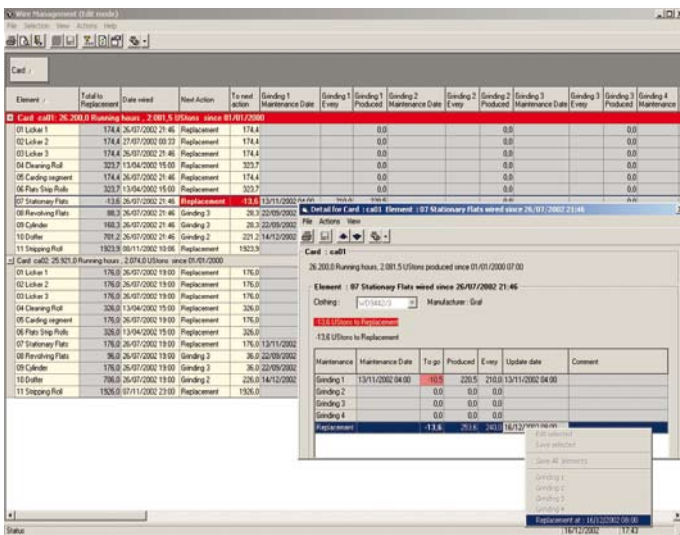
Wire Management (Edit mode)

File Selection View Actions Help

Card

| Element | Total to Replacement | Date wired | Next Action | To next action | Grinding 1 Maintenance Date | Grinding 1 Every | Grinding 1 Produced | Grinding 2 Maintenance Date | Grinding 2 Every | Grinding 2 Produced | Grinding 3 Maintenance Date | Grinding 3 Every | Grinding 3 Produced | Grinding 4 Maintenance |
|---|---|---|---|---|---|---|---|---|---|---|---|---|---|---|
| Card: ca01: 26.200,0 Running hours , 2.081,5 UStons since 01/01/2000 | | | | | | | | | | | | | | |
| 01 Licker 1 | 174,4 | 26/07/2002 21:46 | Replacement | 174,4 | | | 0,0 | | | 0,0 | | | 0,0 | |
| 02 Licker 2 | 174,4 | 27/07/2002 00:33 | Replacement | 174,4 | | | 0,0 | | | 0,0 | | | 0,0 | |
| 03 Licker 3 | 174,4 | 26/07/2002 21:46 | Replacement | 174,4 | | | 0,0 | | | 0,0 | | | 0,0 | |
| 04 Cleaning Roll | 323,7 | 13/04/2002 15:00 | Replacement | 323,7 | | | 0,0 | | | 0,0 | | | 0,0 | |
| 05 Carding segment | 174,4 | 26/07/2002 21:46 | Replacement | 174,4 | | | 0,0 | | | 0,0 | | | 0,0 | |
| 06 Flats Strip Rolls | 323,7 | 13/04/2002 15:00 | Replacement | 323,7 | | | 0,0 | | | 0,0 | | | 0,0 | |
| 07 Stationary Flats | -13,6 | 26/07/2002 21:46 | Replacement | -13,6 | 13/11/2002 04:00 | | | | | | | | | |
| 08 Revolving Flats | 88,3 | 26/07/2002 21:46 | Grinding 3 | 28,3 | 22/09/2002 | | | | | | | | | |
| 09 Cylinder | 168,3 | 26/07/2002 21:46 | Grinding 3 | 28,3 | 22/09/2002 | | | | | | | | | |
| 10 Doffer | 701,2 | 26/07/2002 21:46 | Grinding 2 | 221,2 | 14/12/2002 | | | | | | | | | |
| 11 Stripping Roll | 1923,9 | 08/11/2002 10:06 | Replacement | 1923,9 | | | | | | | | | | |
| Card: ca02: 25.921,0 Running hours , 2.074,0 UStons since 01/01/2000 | | | | | | | | | | | | | | |
| 01 Licker 1 | 176,0 | 26/07/2002 19:00 | Replacement | 176,0 | | | | | | | | | | |
| 02 Licker 2 | 176,0 | 26/07/2002 19:00 | Replacement | 176,0 | | | | | | | | | | |
| 03 Licker 3 | 176,0 | 26/07/2002 19:00 | Replacement | 176,0 | | | | | | | | | | |
| 04 Cleaning Roll | 326,0 | 13/04/2002 15:00 | Replacement | 326,0 | | | | | | | | | | |
| 05 Carding segment | 176,0 | 26/07/2002 19:00 | Replacement | 176,0 | | | | | | | | | | |
| 06 Flats Strip Rolls | 326,0 | 13/04/2002 15:00 | Replacement | 326,0 | | | | | | | | | | |
| 07 Stationary Flats | 176,0 | 26/07/2002 19:00 | Replacement | 176,0 | 13/11/2002 | | | | | | | | | |
| 08 Revolving Flats | 36,0 | 26/07/2002 19:00 | Grinding 3 | 36,0 | 22/09/2002 | | | | | | | | | |
| 09 Cylinder | 176,0 | 26/07/2002 19:00 | Grinding 3 | 36,0 | 22/09/2002 | | | | | | | | | |
| 10 Doffer | 706,0 | 26/07/2002 19:00 | Grinding 2 | 226,0 | 14/12/2002 | | | | | | | | | |
| 11 Stripping Roll | 1926,0 | 07/11/2002 23:00 | Replacement | 1926,0 | | | | | | | | | | |

Detail for Card : ca01 Element : 07 Stationary Flats wired since 26/07/2002 21:46

File Actions View

Card : ca01

26.200,0 Running hours , 2.081,5 UStons produced since 01/01/2000 07:00

Element : 07 Stationary Flats wired since 26/07/2002 21:46

Clothing : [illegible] Manufacturer : Graf

-13,6 UStons to Replacement

-13,6 UStons to Replacement

| Maintenance | Maintenance Date | To go | Produced | Every | Update date | Comment |
|---|---|---|---|---|---|---|
| Grinding 1 | 13/11/2002 04:00 | -10,5 | 220,5 | 210,0 | 13/11/2002 04:00 | |
| Grinding 2 | | 0,0 | 0,0 | 0,0 | | |
| Grinding 3 | | 0,0 | 0,0 | 0,0 | | |
| Grinding 4 | | 0,0 | 0,0 | 0,0 | | |
| Replacement | | -13,6 | 253,6 | 240,0 | 16/12/2002 08:00 | |

Edit selected
Save selected
Save all elements
Grinding 1
Grinding 2
Grinding 3
Grinding 4
Replacement at : 16/12/2002 08:00

Status 16/12/2002 17:43